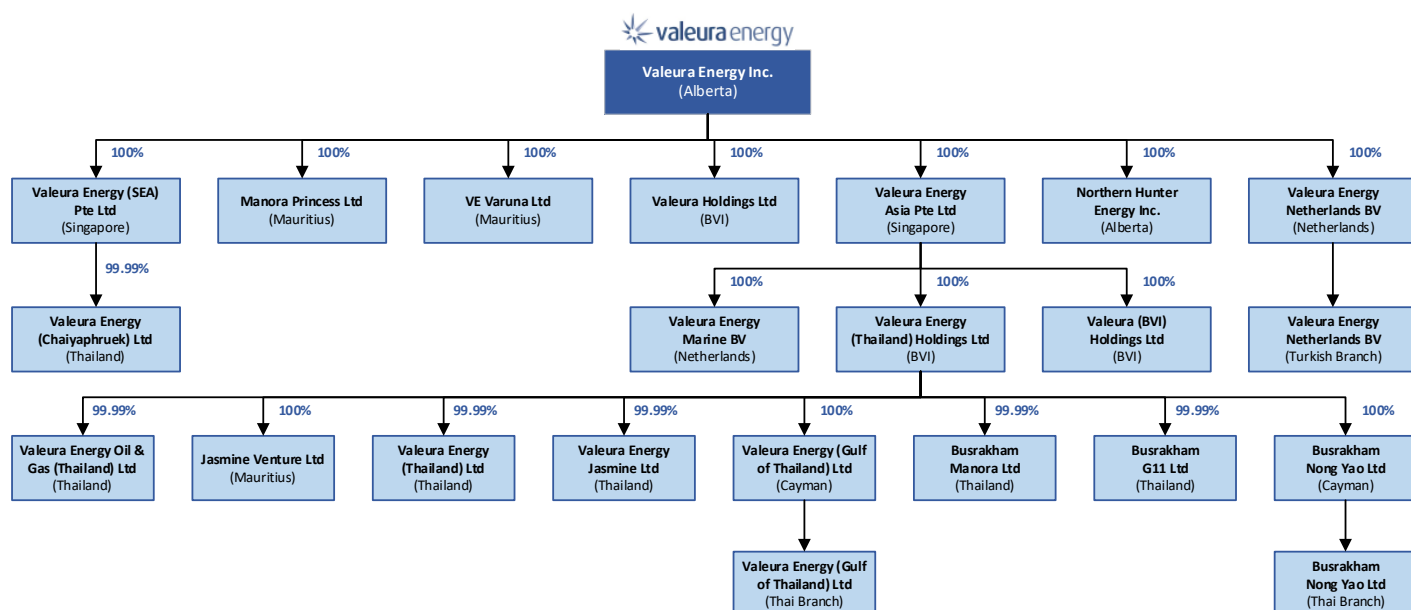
valeura energy

Valeura Energy Inc.
(Alberta)

100%
Valeura Energy (SEA) Pte Ltd
(Singapore)

100%
Manora Princess Ltd
(Mauritius)

100%
VE Varuna Ltd
(Mauritius)

100%
Valeura Holdings Ltd
(BVI)

100%
Valeura Energy Asia Pte Ltd
(Singapore)

100%
Northern Hunter Energy Inc.
(Alberta)

100%
Valeura Energy Netherlands BV
(Netherlands)

99.99%
Valeura Energy (Chaiyaphruek) Ltd
(Thailand)

100%
Valeura Energy Marine BV
(Netherlands)

100%
Valeura Energy (Thailand) Holdings Ltd
(BVI)

100%
Valeura (BVI) Holdings Ltd
(BVI)

Valeura Energy Netherlands BV
(Turkish Branch)

99.99%
Valeura Energy Oil & Gas (Thailand) Ltd
(Thailand)

100%
Jasmine Venture Ltd
(Mauritius)

99.99%
Valeura Energy (Thailand) Ltd
(Thailand)

99.99%
Valeura Energy Jasmine Ltd
(Thailand)

100%
Valeura Energy (Gulf of Thailand) Ltd
(Cayman)

99.99%
Busrakham Manora Ltd
(Thailand)

99.99%
Busrakham G11 Ltd
(Thailand)

100%
Busrakham Nong Yao Ltd
(Cayman)

Valeura Energy (Gulf of Thailand) Ltd
(Thai Branch)

Busrakham Nong Yao Ltd
(Thai Branch)